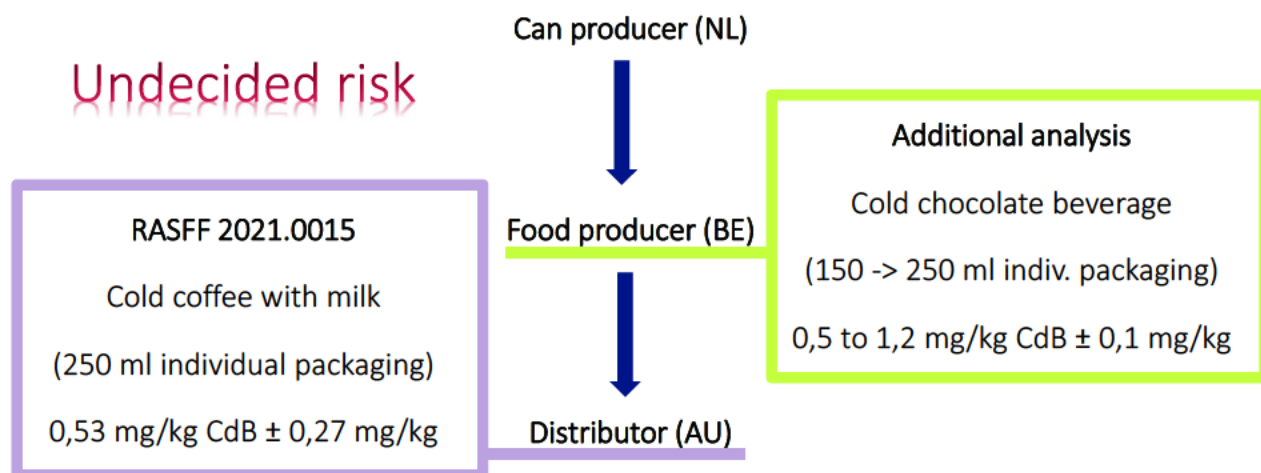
Undecided risk

Can producer (NL)

Food producer (BE)

Distributor (AU)

RASFF 2021.0015

Cold coffee with milk

(250 ml individual packaging)

0,53 mg/kg CdB ± 0,27 mg/kg

Additional analysis

Cold chocolate beverage

(150 -> 250 ml indiv. packaging)

0,5 to 1,2 mg/kg CdB ± 0,1 mg/kg